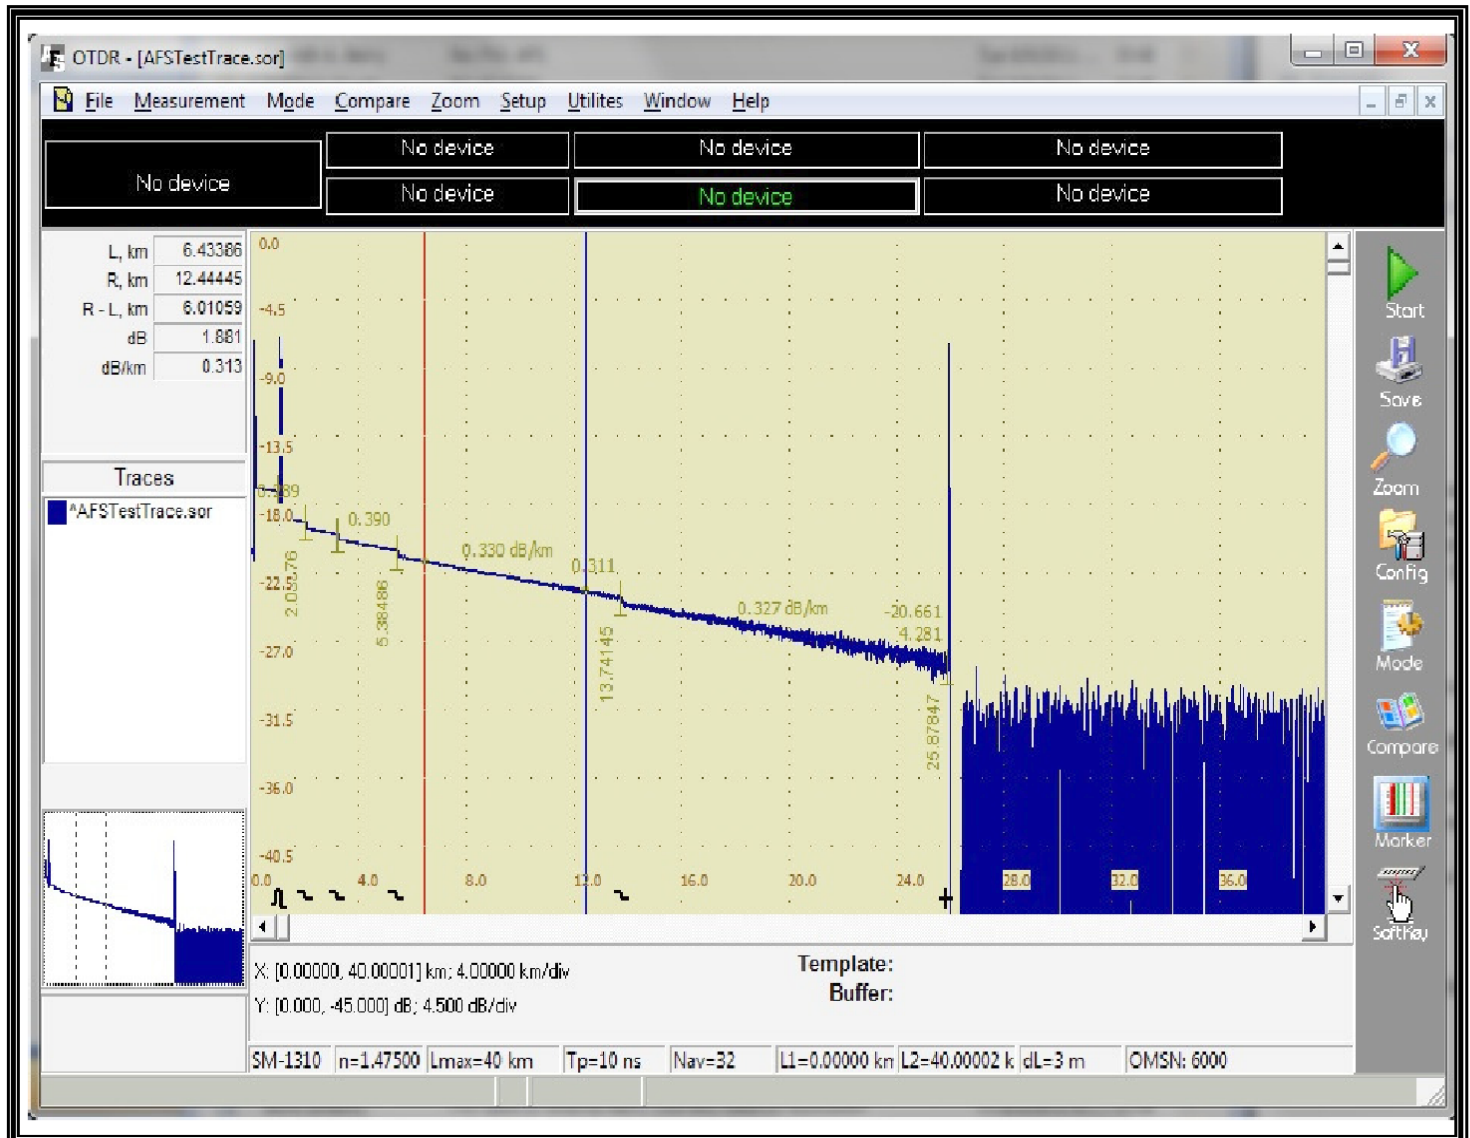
OTDR - [AFSTestTrace.sor]

File Measurement Mode Compare Zoom Setup Utilites Window Help

No device

No device

No device

No device

No device

No device

No device

| L, km | 6.43386 |
|---|---|
| R, km | 12.44445 |
| R - L, km | 6.01059 |
| dB | 1.881 |
| dB/km | 0.313 |

Traces

*AFSTestTrace.sor

0.0
-4.5
-9.0
-13.5
-18.0
-22.5
-27.0
-31.5
-36.0
-40.5

0.0 4.0 8.0 12.0 16.0 20.0 24.0 28.0 32.0 36.0

0.390
0.330 dB/km
0.311
0.327 dB/km
-20.661
4.281
2.05576
5.38486
13.74145
25.87847
-16.89

Start
Save
Zoom
Config
Mode
Compare
Marker
SoftKey

X: [0.00000, 40.00001] km; 4.00000 km/div
Y: [0.000, -45.000] dB; 4.500 dB/div

Template:
Buffer:

SM-1310 | n=1.47500 | Lmax=40 km | Tp=10 ns | Nav=32 | L1=0.00000 km | L2=40.00002 k | dL=3 m | OMSN: 6000